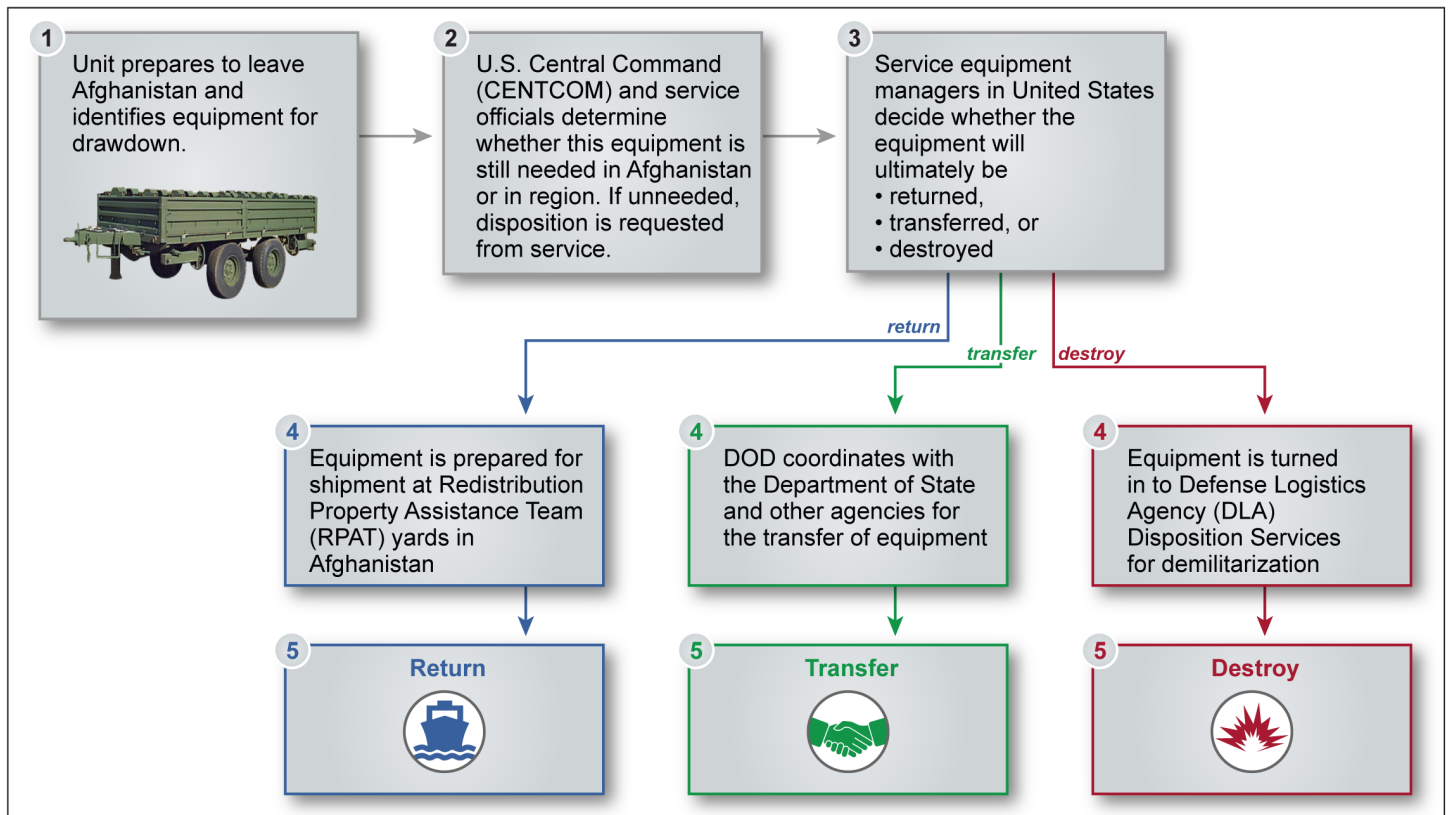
1
Unit prepares to leave Afghanistan and identifies equipment for drawdown.

2
U.S. Central Command (CENTCOM) and service officials determine whether this equipment is still needed in Afghanistan or in region. If unneeded, disposition is requested from service.

3
Service equipment managers in United States decide whether the equipment will ultimately be
• returned,
• transferred, or
• destroyed

return

transfer

destroy

4
Equipment is prepared for shipment at Redistribution Property Assistance Team (RPAT) yards in Afghanistan

4
DOD coordinates with the Department of State and other agencies for the transfer of equipment

4
Equipment is turned in to Defense Logistics Agency (DLA) Disposition Services for demilitarization

5
Return

5
Transfer

5
Destroy